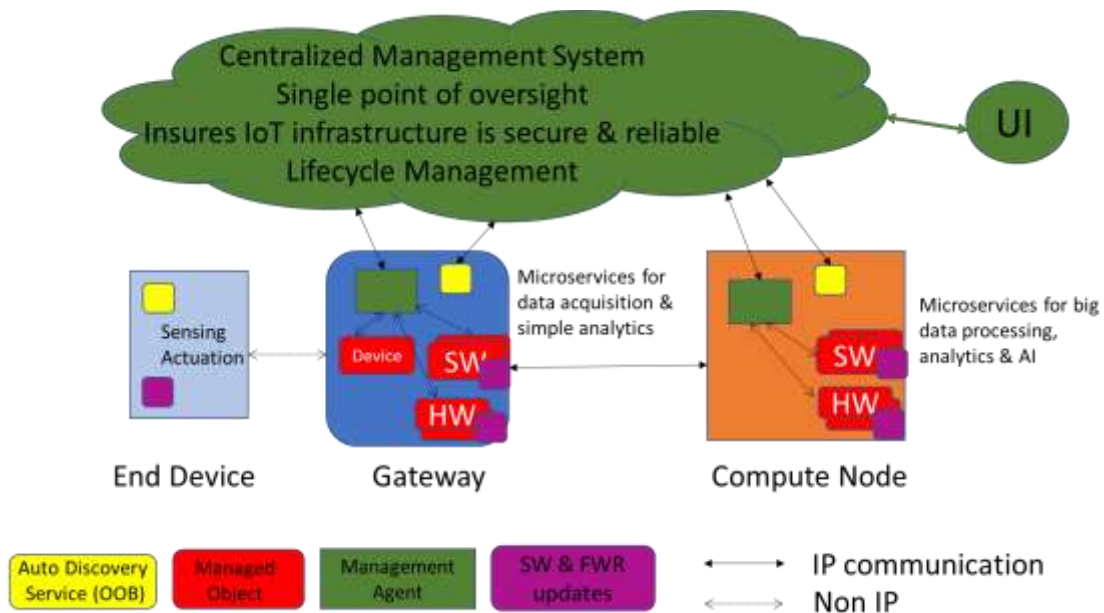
Centralized Management System
Single point of oversight
Insures IoT infrastructure is secure & reliable
Lifecycle Management

UI

Sensing
Actuation

Device

SW

HW

Microservices for data acquisition & simple analytics

SW

HW

Microservices for big data processing, analytics & AI

End Device

Gateway

Compute Node

Auto Discovery Service (OOB)

Managed Object

Management Agent

SW & FWR updates

IP communication

Non IP